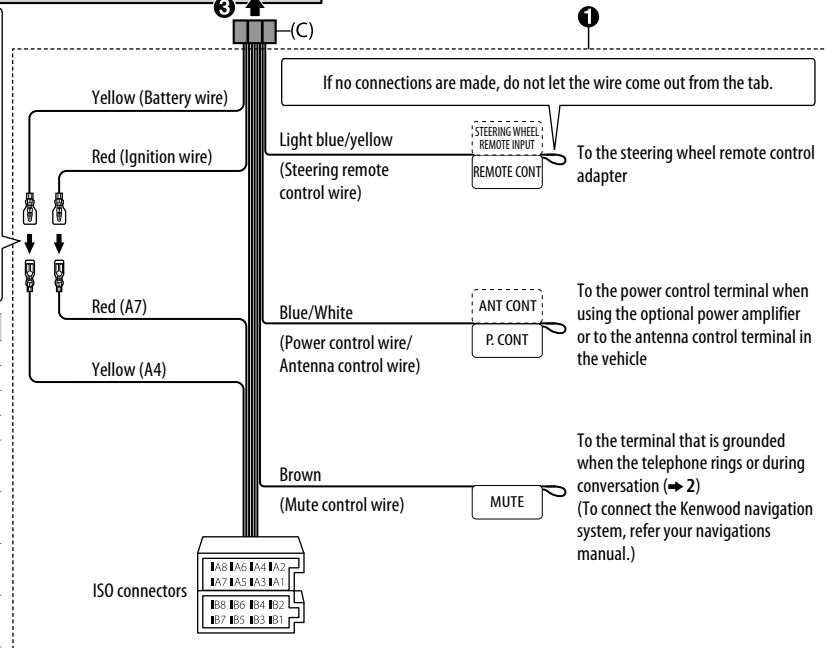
❸ (C) ❶

If no connections are made, do not let the wire come out from the tab.

Yellow (Battery wire)

Red (Ignition wire)

Light blue/yellow

(Steering remote control wire)

STEERING WHEEL REMOTE INPUT

REMOTE CONT

To the steering wheel remote control adapter

Red (A7)

Yellow (A4)

Blue/White

(Power control wire/ Antenna control wire)

ANT CONT

P. CONT

To the power control terminal when using the optional power amplifier or to the antenna control terminal in the vehicle

Brown

(Mute control wire)

MUTE

To the terminal that is grounded when the telephone rings or during conversation (➜ 2)
(To connect the Kenwood navigation system, refer your navigations manual.)

ISO connectors

A8 A6 A4 A2
A7 A5 A3 A1
B8 B6 B4 B2
B7 B5 B3 B1